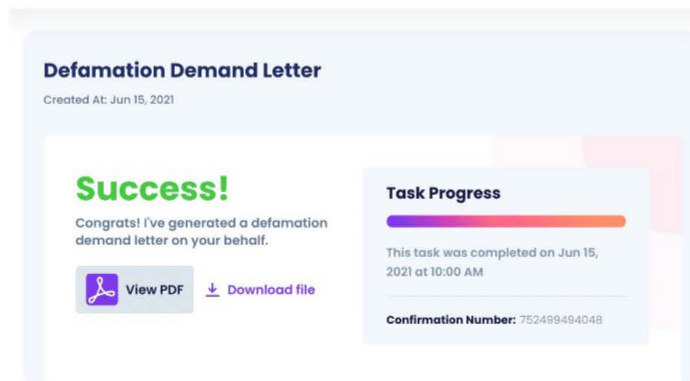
Defamation Demand Letter

Created At: Jun 15, 2021

Success!

Congrats! I've generated a defamation demand letter on your behalf.

View PDF

Download file

Task Progress

This task was completed on Jun 15, 2021 at 10:00 AM

Confirmation Number: 752499494048